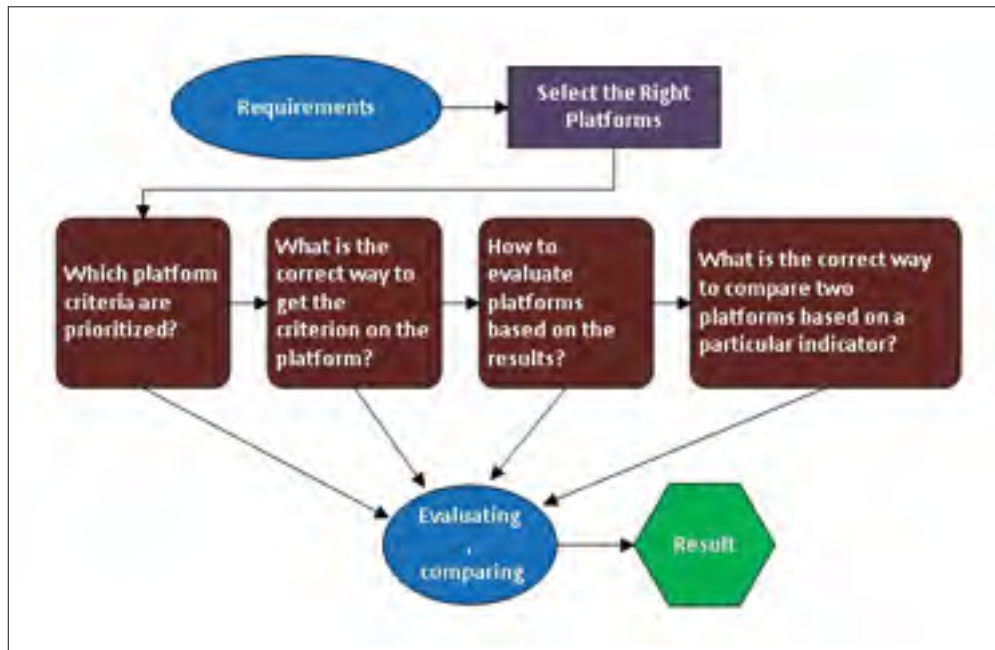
Requirements

Select the Right Platforms

Which platform criteria are prioritized?

What is the correct way to get the criterion on the platform?

How to evaluate platforms based on the results?

What is the correct way to compare two platforms based on a particular indicator?

Evaluating , comparing

Result